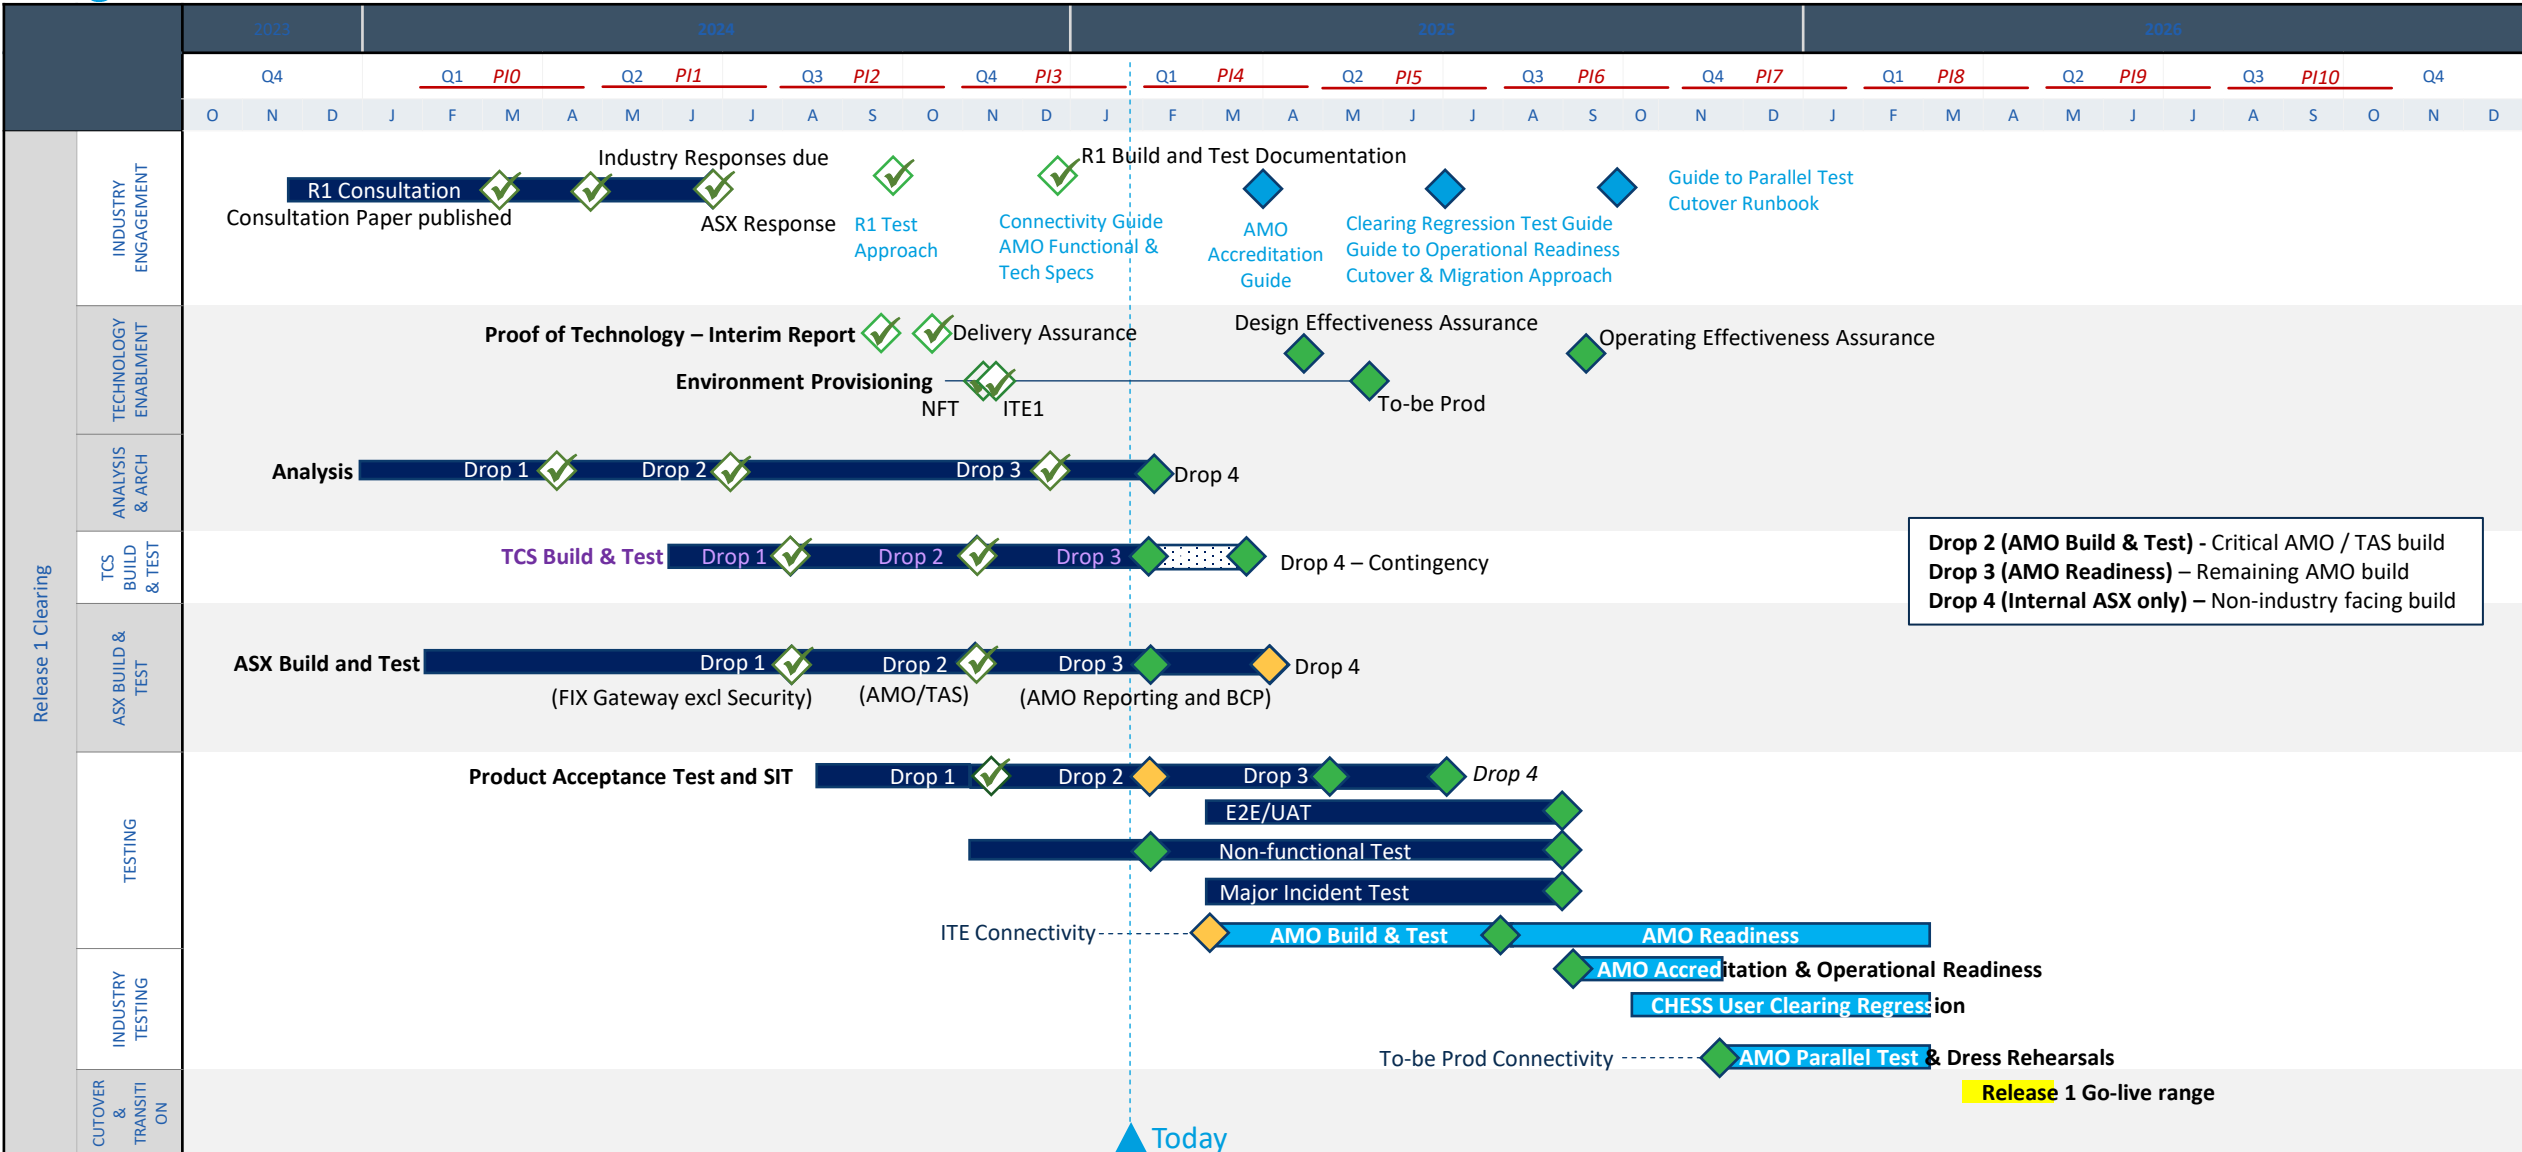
2023 2024 2025 2026

Q4 Q1 PI0 Q2 PI1 Q3 PI2 Q4 PI3 Q1 PI4 Q2 PI5 Q3 PI6 Q4 PI7 Q1 PI8 Q2 PI9 Q3 PI10 Q4

O N D J F M A M J J A S O N D J F M A M J J A S O N D J F M A M J J A S O N D

Release 1 Clearing

INDUSTRY ENGAGEMENT

R1 Consultation
Consultation Paper published
Industry Responses due
ASX Response
R1 Test Approach
Connectivity Guide
AMO Functional & Tech Specs
R1 Build and Test Documentation
AMO Accreditation Guide
Clearing Regression Test Guide
Guide to Operational Readiness
Cutover & Migration Approach
Guide to Parallel Test
Cutover Runbook

TECHNOLOGY ENABLMENT

Proof of Technology – Interim Report
Delivery Assurance
Design Effectiveness Assurance
Operating Effectiveness Assurance
Environment Provisioning
NFT
ITE1
To-be Prod

ANALYSIS & ARCH

Analysis
Drop 1
Drop 2
Drop 3
Drop 4

TCS BUILD & TEST

TCS Build & Test
Drop 1
Drop 2
Drop 3
Drop 4 – Contingency

Drop 2 (AMO Build & Test) - Critical AMO / TAS build
Drop 3 (AMO Readiness) – Remaining AMO build
Drop 4 (Internal ASX only) – Non-industry facing build

ASX BUILD & TEST

ASX Build and Test
Drop 1
(FIX Gateway excl Security)
Drop 2
(AMO/TAS)
Drop 3
(AMO Reporting and BCP)
Drop 4

TESTING

Product Acceptance Test and SIT
Drop 1
Drop 2
Drop 3
Drop 4
E2E/UAT
Non-functional Test
Major Incident Test

INDUSTRY TESTING

ITE Connectivity
AMO Build & Test
AMO Readiness
AMO Accreditation & Operational Readiness
CHESS User Clearing Regression
To-be Prod Connectivity
AMO Parallel Test & Dress Rehearsals

CUTOVER & TRANSITION

Release 1 Go-live range

Today